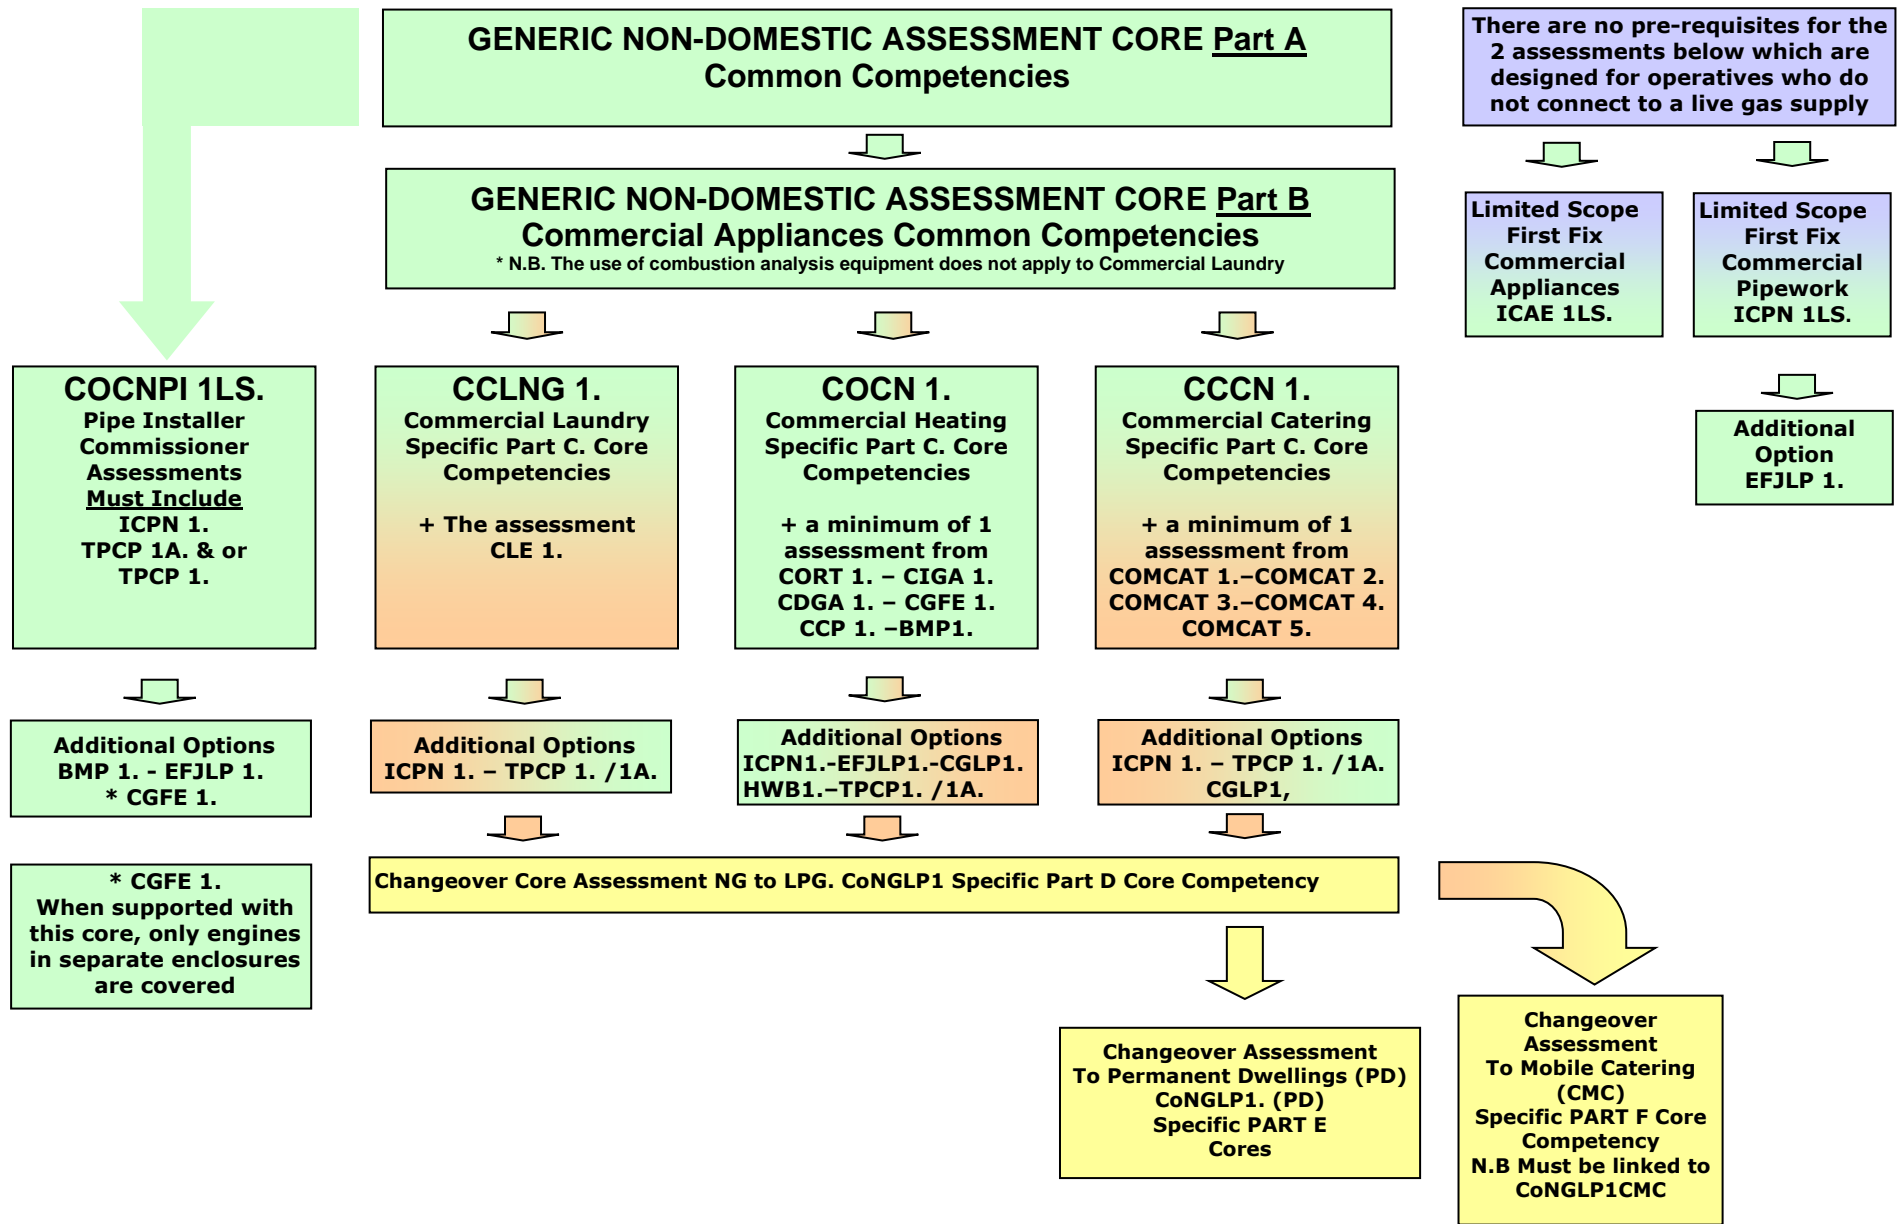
GENERIC NON-DOMESTIC ASSESSMENT CORE Part A
Common Competencies

There are no pre-requisites for the 2 assessments below which are designed for operatives who do not connect to a live gas supply

GENERIC NON-DOMESTIC ASSESSMENT CORE Part B
Commercial Appliances Common Competencies
* N.B. The use of combustion analysis equipment does not apply to Commercial Laundry

Limited Scope First Fix Commercial Appliances ICAE 1LS.

Limited Scope First Fix Commercial Pipework ICPN 1LS.

Additional Option EFJLP 1.

COCNPI 1LS.
Pipe Installer Commissioner Assessments Must Include ICPN 1. TPCP 1A. & or TPCP 1.

CCLNG 1.
Commercial Laundry Specific Part C. Core Competencies

+ The assessment CLE 1.

COCN 1.
Commercial Heating Specific Part C. Core Competencies

+ a minimum of 1 assessment from CORT 1. – CIGA 1. CDGA 1. – CGFE 1. CCP 1. –BMP1.

CCCN 1.
Commercial Catering Specific Part C. Core Competencies

+ a minimum of 1 assessment from COMCAT 1.–COMCAT 2. COMCAT 3.–COMCAT 4. COMCAT 5.

Additional Options BMP 1. - EFJLP 1. * CGFE 1.

Additional Options ICPN 1. – TPCP 1. /1A.

Additional Options ICPN1.-EFJLP1.-CGLP1. HWB1.–TPCP1. /1A.

Additional Options ICPN 1. – TPCP 1. /1A. CGLP1,

* CGFE 1. When supported with this core, only engines in separate enclosures are covered

Changeover Core Assessment NG to LPG. CoNGLP1 Specific Part D Core Competency

Changeover Assessment To Permanent Dwellings (PD) CoNGLP1. (PD) Specific PART E Cores

Changeover Assessment To Mobile Catering (CMC) Specific PART F Core Competency N.B Must be linked to CoNGLP1CMC